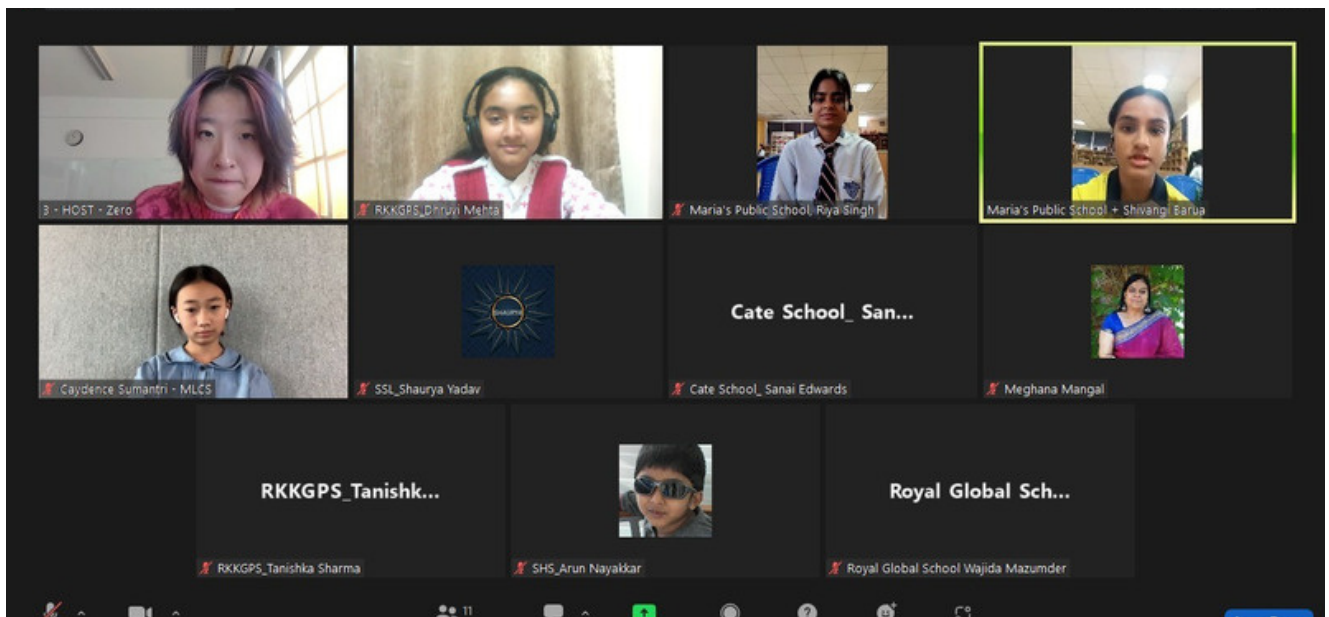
3 - HOST - Zero

RKKGPS_Dhruvi Mehta

Maria's Public School, Riya Singh

Maria's Public School + Shivangi Barua

Caydence Sumantri - MLCS

SSL_Shaurya Yadav

Cate School_ San...

Cate School_ Sanai Edwards

Meghana Mangal

RKKGPS_Tanishk...

RKKGPS_Tanishka Sharma

SHS_Arun Nayakkar

Royal Global Sch...

Royal Global School Wajida Mazumder

11